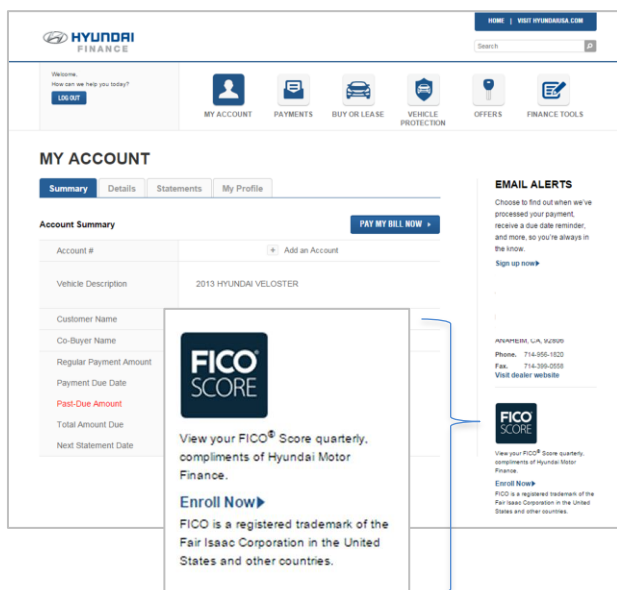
HYUNDAI FINANCE

HOME | VISIT HYUNDAIUSA.COM

Search

Welcome,
How can we help you today?
LOG OUT

MY ACCOUNT
PAYMENTS
BUY OR LEASE
VEHICLE PROTECTION
OFFERS
FINANCE TOOLS

MY ACCOUNT

Summary | Details | Statements | My Profile

Account Summary

PAY MY BILL NOW ▸

| | |
|---|---|
| Account # | + Add an Account |
| Vehicle Description | 2013 HYUNDAI VELOSTER |
| Customer Name | |
| Co-Buyer Name | |
| Regular Payment Amount | |
| Payment Due Date | |
| Past-Due Amount | |
| Total Amount Due | |
| Next Statement Date | |

FICO® SCORE

View your FICO® Score quarterly, compliments of Hyundai Motor Finance.

Enroll Now▸

FICO is a registered trademark of the Fair Isaac Corporation in the United States and other countries.

EMAIL ALERTS

Choose to find out when we've processed your payment, receive a due date reminder, and more, so you're always in the know.

Sign up now▸

ANAHEIM, CA, 92806
Phone. 714-956-1820
Fax. 714-399-0558
Visit dealer website

FICO® SCORE

View your FICO® Score quarterly, compliments of Hyundai Motor Finance.

Enroll Now▸

FICO is a registered trademark of the Fair Isaac Corporation in the United States and other countries.